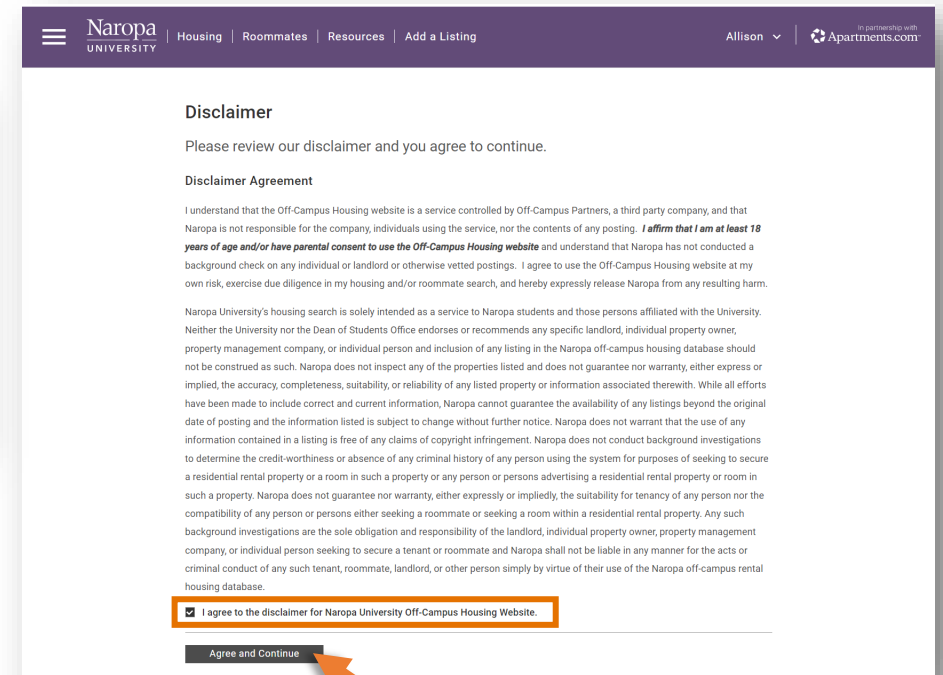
Naropa UNIVERSITY | Housing | Roommates | Resources | Add a Listing

Allison

In partnership with Apartments.com

Disclaimer

Please review our disclaimer and you agree to continue.

Disclaimer Agreement

I understand that the Off-Campus Housing website is a service controlled by Off-Campus Partners, a third party company, and that Naropa is not responsible for the company, individuals using the service, nor the contents of any posting. ***I affirm that I am at least 18 years of age and/or have parental consent to use the Off-Campus Housing website*** and understand that Naropa has not conducted a background check on any individual or landlord or otherwise vetted postings. I agree to use the Off-Campus Housing website at my own risk, exercise due diligence in my housing and/or roommate search, and hereby expressly release Naropa from any resulting harm.

Naropa University's housing search is solely intended as a service to Naropa students and those persons affiliated with the University. Neither the University nor the Dean of Students Office endorses or recommends any specific landlord, individual property owner, property management company, or individual person and inclusion of any listing in the Naropa off-campus housing database should not be construed as such. Naropa does not inspect any of the properties listed and does not guarantee nor warranty, either express or implied, the accuracy, completeness, suitability, or reliability of any listed property or information associated therewith. While all efforts have been made to include correct and current information, Naropa cannot guarantee the availability of any listings beyond the original date of posting and the information listed is subject to change without further notice. Naropa does not warrant that the use of any information contained in a listing is free of any claims of copyright infringement. Naropa does not conduct background investigations to determine the credit-worthiness or absence of any criminal history of any person using the system for purposes of seeking to secure a residential rental property or a room in such a property or any person or persons advertising a residential rental property or room in such a property. Naropa does not guarantee nor warranty, either expressly or impliedly, the suitability for tenancy of any person nor the compatibility of any person or persons either seeking a roommate or seeking a room within a residential rental property. Any such background investigations are the sole obligation and responsibility of the landlord, individual property owner, property management company, or individual person seeking to secure a tenant or roommate and Naropa shall not be liable in any manner for the acts or criminal conduct of any such tenant, roommate, landlord, or other person simply by virtue of their use of the Naropa off-campus rental housing database.

I agree to the disclaimer for Naropa University Off-Campus Housing Website.

Agree and Continue